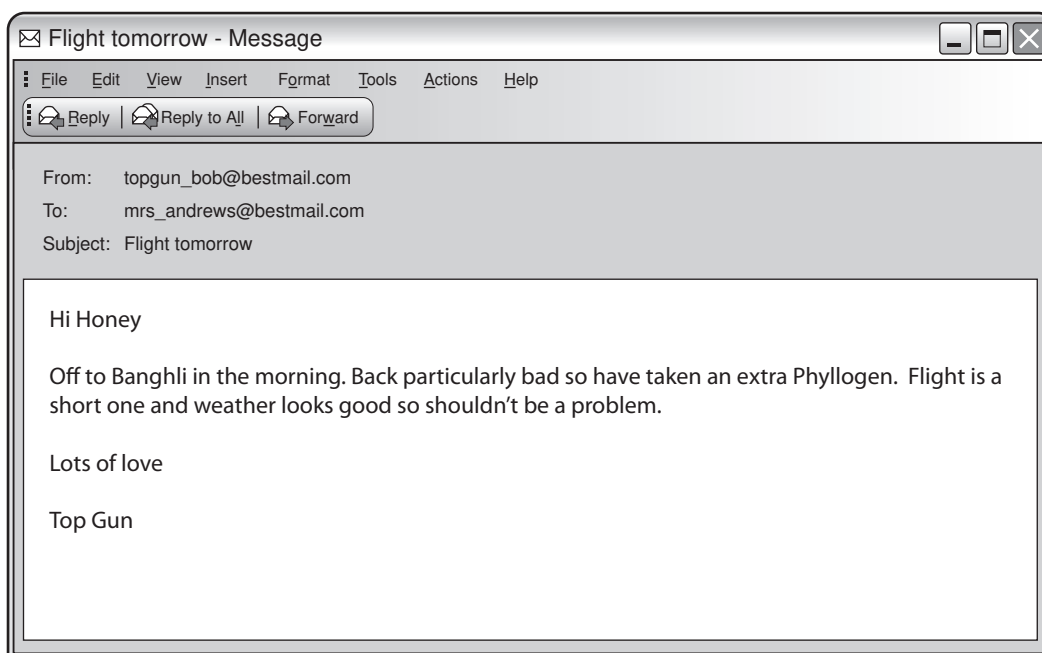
Flight tomorrow - Message

File Edit View Insert Format Tools Actions Help

Reply | Reply to All | Forward

From: topgun_bob@bestmail.com
To: mrs_andrews@bestmail.com
Subject: Flight tomorrow

Hi Honey

Off to Banghli in the morning. Back particularly bad so have taken an extra Phyllogen. Flight is a short one and weather looks good so shouldn't be a problem.

Lots of love

Top Gun